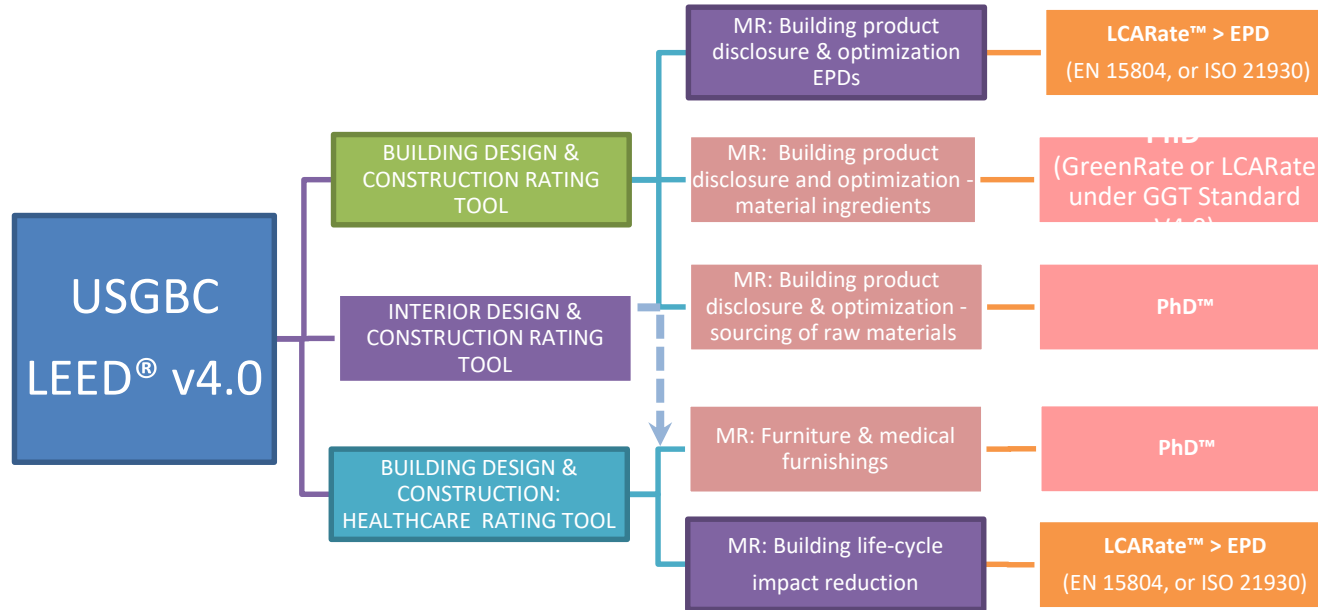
USGBC LEED® v4.0

BUILDING DESIGN & CONSTRUCTION RATING TOOL

INTERIOR DESIGN & CONSTRUCTION RATING TOOL

BUILDING DESIGN & CONSTRUCTION: HEALTHCARE RATING TOOL

MR: Building product disclosure & optimization EPDs

LCARate™ > EPD (EN 15804, or ISO 21930)

MR: Building product disclosure and optimization - material ingredients

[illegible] (GreenRate or LCARate under GGT Standard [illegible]

MR: Building product disclosure & optimization - sourcing of raw materials

PhD™

MR: Furniture & medical furnishings

PhD™

MR: Building life-cycle impact reduction

LCARate™ > EPD (EN 15804, or ISO 21930)